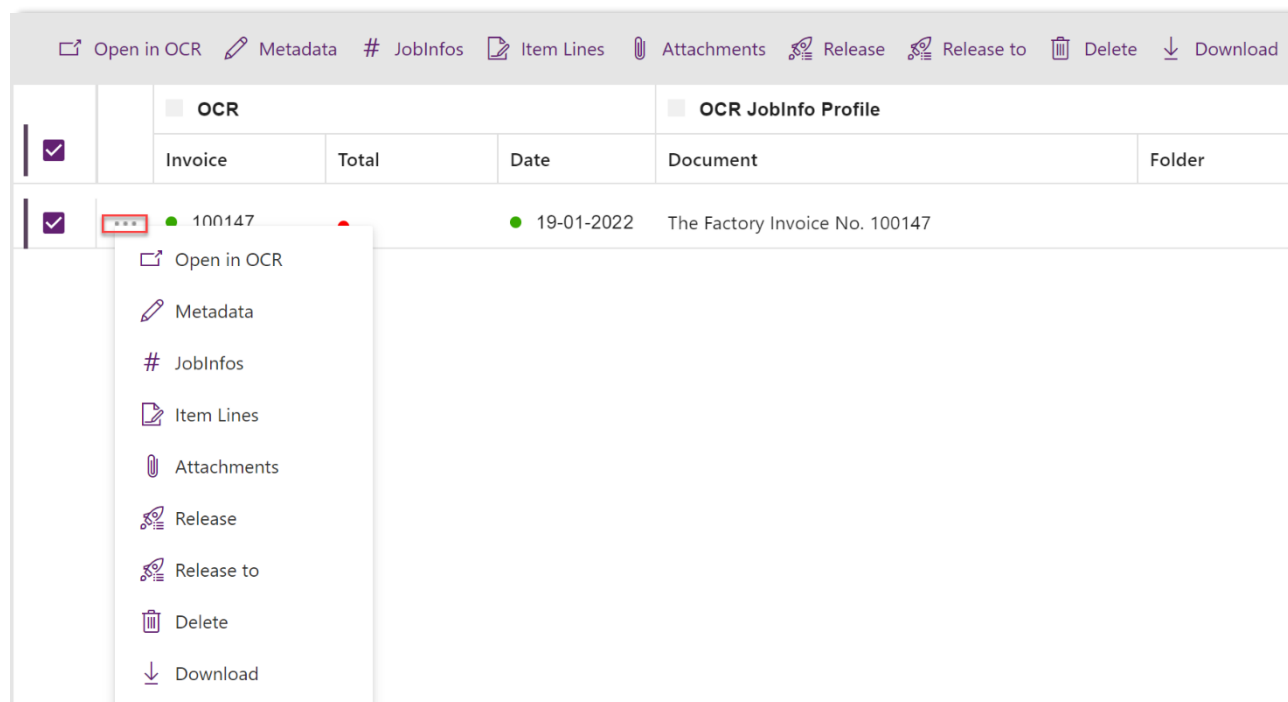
Open in OCR  Metadata  # JobInfos  Item Lines  Attachments  Release  Release to  Delete  Download

| | | OCR | | | OCR JobInfo Profile | |
|---|---|---|---|---|---|---|
| | | Invoice | Total | Date | Document | Folder |
| | ... | 100147 | | 19-01-2022 | The Factory Invoice No. 100147 | |

Open in OCR
Metadata
# JobInfos
Item Lines
Attachments
Release
Release to
Delete
Download